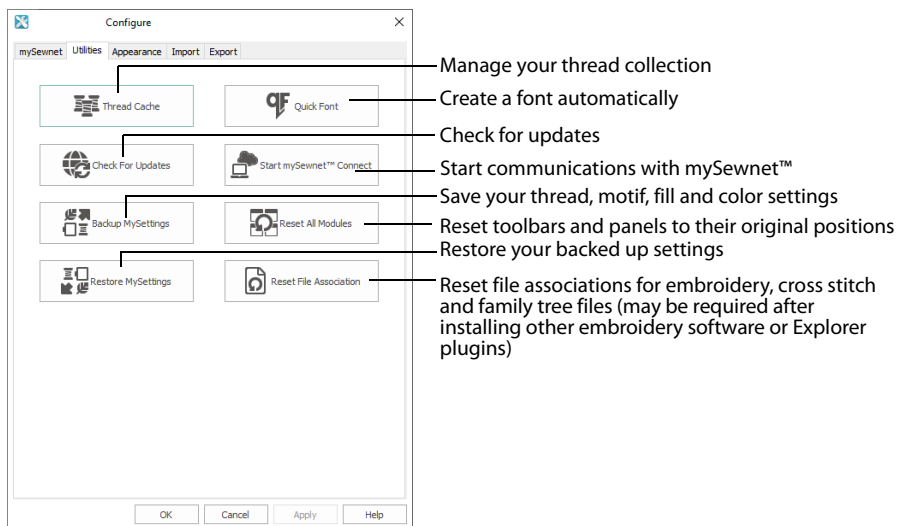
Configure

mySewnet | Utilities | Appearance | Import | Export

Thread Cache

Quick Font

Check For Updates

Start mySewnet™ Connect

Backup MySettings

Reset All Modules

Restore MySettings

Reset File Association

OK | Cancel | Apply | Help

Manage your thread collection

Create a font automatically

Check for updates

Start communications with mySewnet™

Save your thread, motif, fill and color settings

Reset toolbars and panels to their original positions

Restore your backed up settings

Reset file associations for embroidery, cross stitch and family tree files (may be required after installing other embroidery software or Explorer plugins)